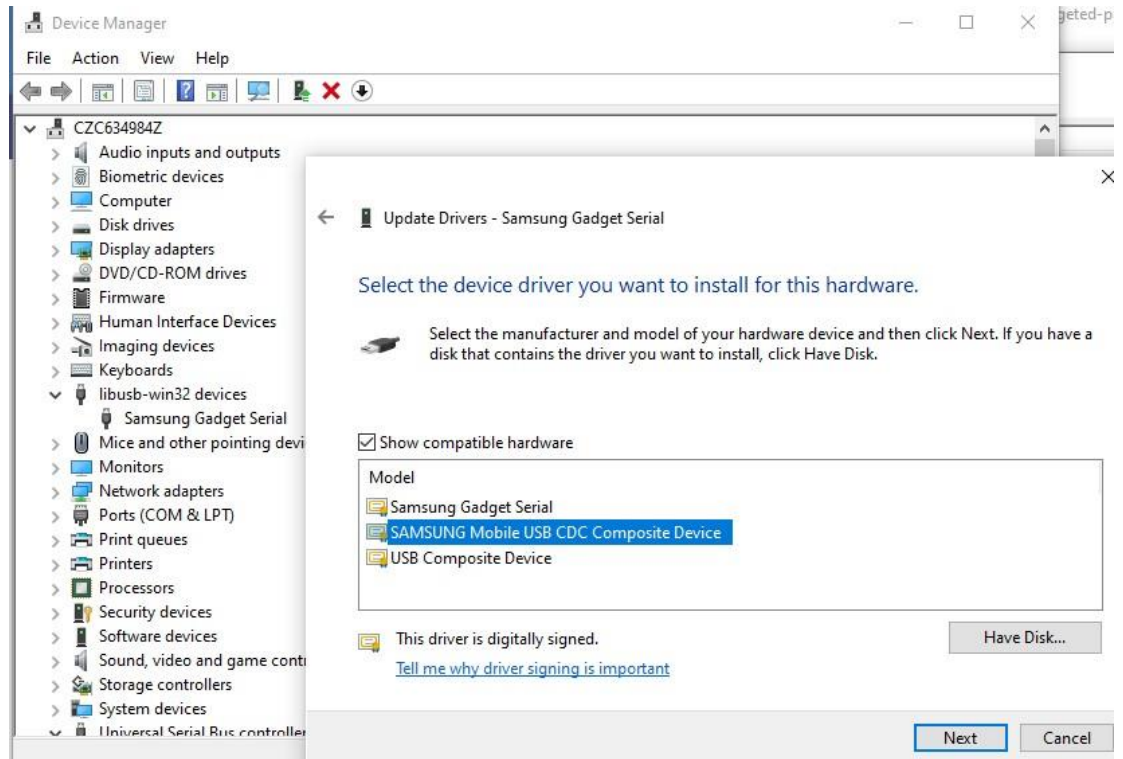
Device Manager

jeted-p

File Action View Help

CZC634984Z
Audio inputs and outputs
Biometric devices
Computer
Disk drives
Display adapters
DVD/CD-ROM drives
Firmware
Human Interface Devices
Imaging devices
Keyboards
libusb-win32 devices
Samsung Gadget Serial
Mice and other pointing devi
Monitors
Network adapters
Ports (COM & LPT)
Print queues
Printers
Processors
Security devices
Software devices
Sound, video and game contr
Storage controllers
System devices
Universal Serial Bus controller

Update Drivers - Samsung Gadget Serial

Select the device driver you want to install for this hardware.

Select the manufacturer and model of your hardware device and then click Next. If you have a disk that contains the driver you want to install, click Have Disk.

Show compatible hardware

Model
Samsung Gadget Serial
SAMSUNG Mobile USB CDC Composite Device
USB Composite Device

This driver is digitally signed.
Tell me why driver signing is important

Have Disk...

Next
Cancel